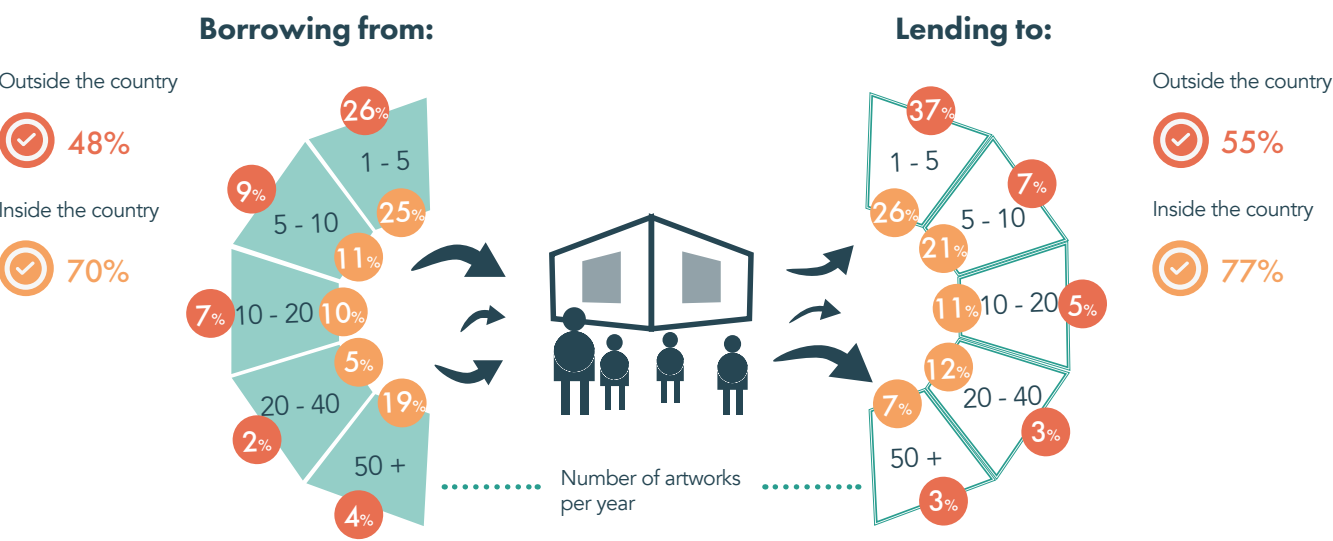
Borrowing from:

Outside the country

48%

Inside the country

70%

26%
1 - 5
9%
25%
5 - 10
11%
7%
10 - 20
10%
5%
20 - 40
19%
2%
50 +
4%

Number of artworks per year

Lending to:

Outside the country

55%

Inside the country

77%

37%
1 - 5
26%
7%
5 - 10
21%
11%
10 - 20
5%
12%
20 - 40
7%
3%
50 +
3%